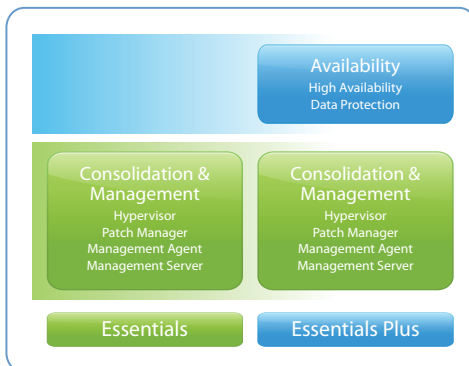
Availability
High Availability
Data Protection

Consolidation & Management
Hypervisor
Patch Manager
Management Agent
Management Server

Consolidation & Management
Hypervisor
Patch Manager
Management Agent
Management Server

Essentials

Essentials Plus